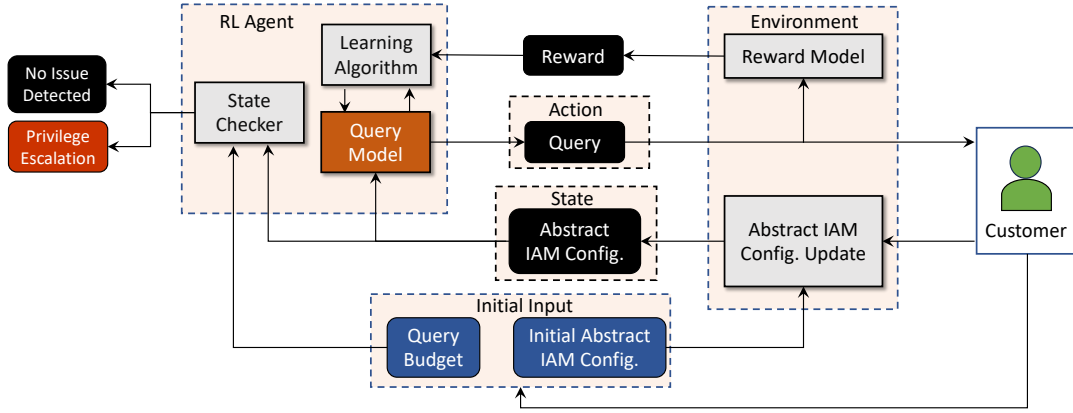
RL Agent

Learning Algorithm

State Checker

Query Model

No Issue Detected

Privilege Escalation

Reward

Action

Query

State

Abstract IAM Config.

Environment

Reward Model

Abstract IAM Config. Update

Customer

Initial Input

Query Budget

Initial Abstract IAM Config.